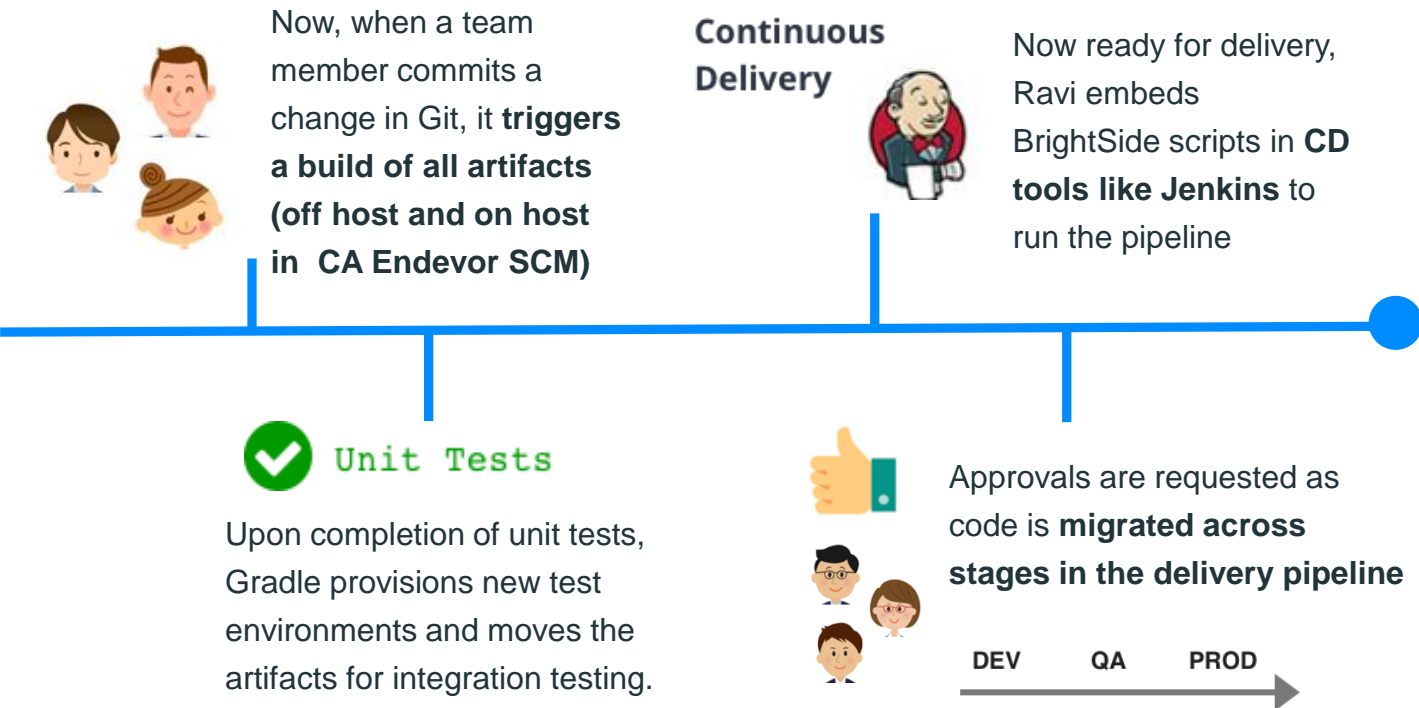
Now, when a team member commits a change in Git, it **triggers a build of all artifacts (off host and on host in CA Endevor SCM)**

Continuous Delivery

Now ready for delivery, Ravi embeds BrightSide scripts in **CD tools like Jenkins** to run the pipeline

Unit Tests

Upon completion of unit tests, Gradle provisions new test environments and moves the artifacts for integration testing.

Approvals are requested as code is **migrated across stages in the delivery pipeline**

DEV QA PROD